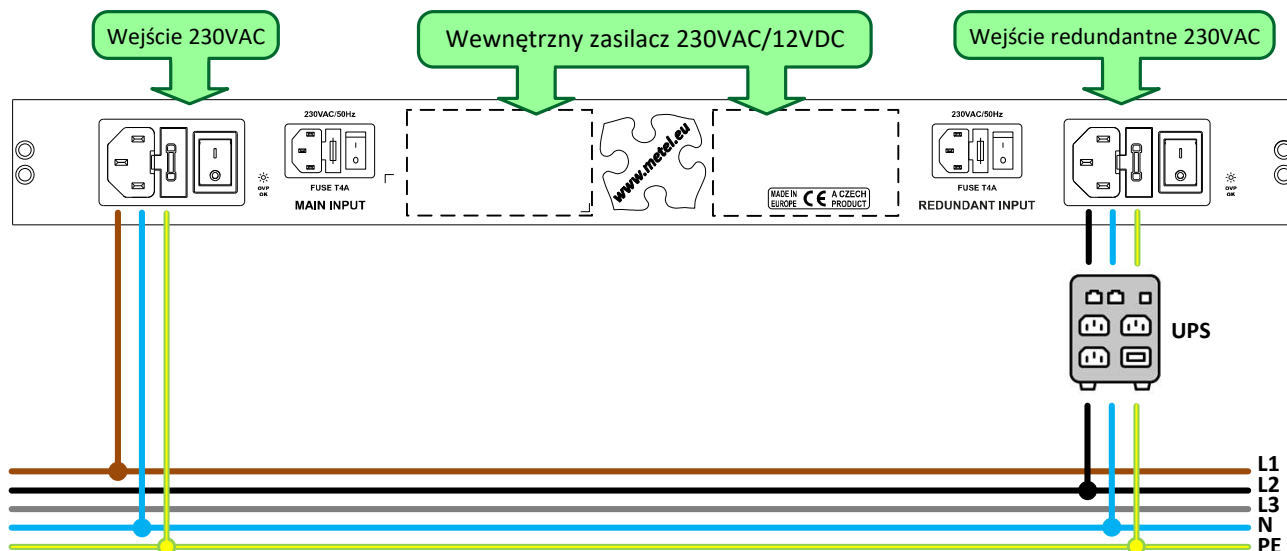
Wejście 230VAC

Wewnętrzny zasilacz 230VAC/12VDC

Wejście redundantne 230VAC

230VAC/50Hz
FUSE T4A
MAIN INPUT

OVP OK

www.metel.eu

MADE IN EUROPE CE A CZECH PRODUCT

230VAC/50Hz
FUSE T4A
REDUNDANT INPUT

OVP OK

UPS

L1
L2
L3
N
PE